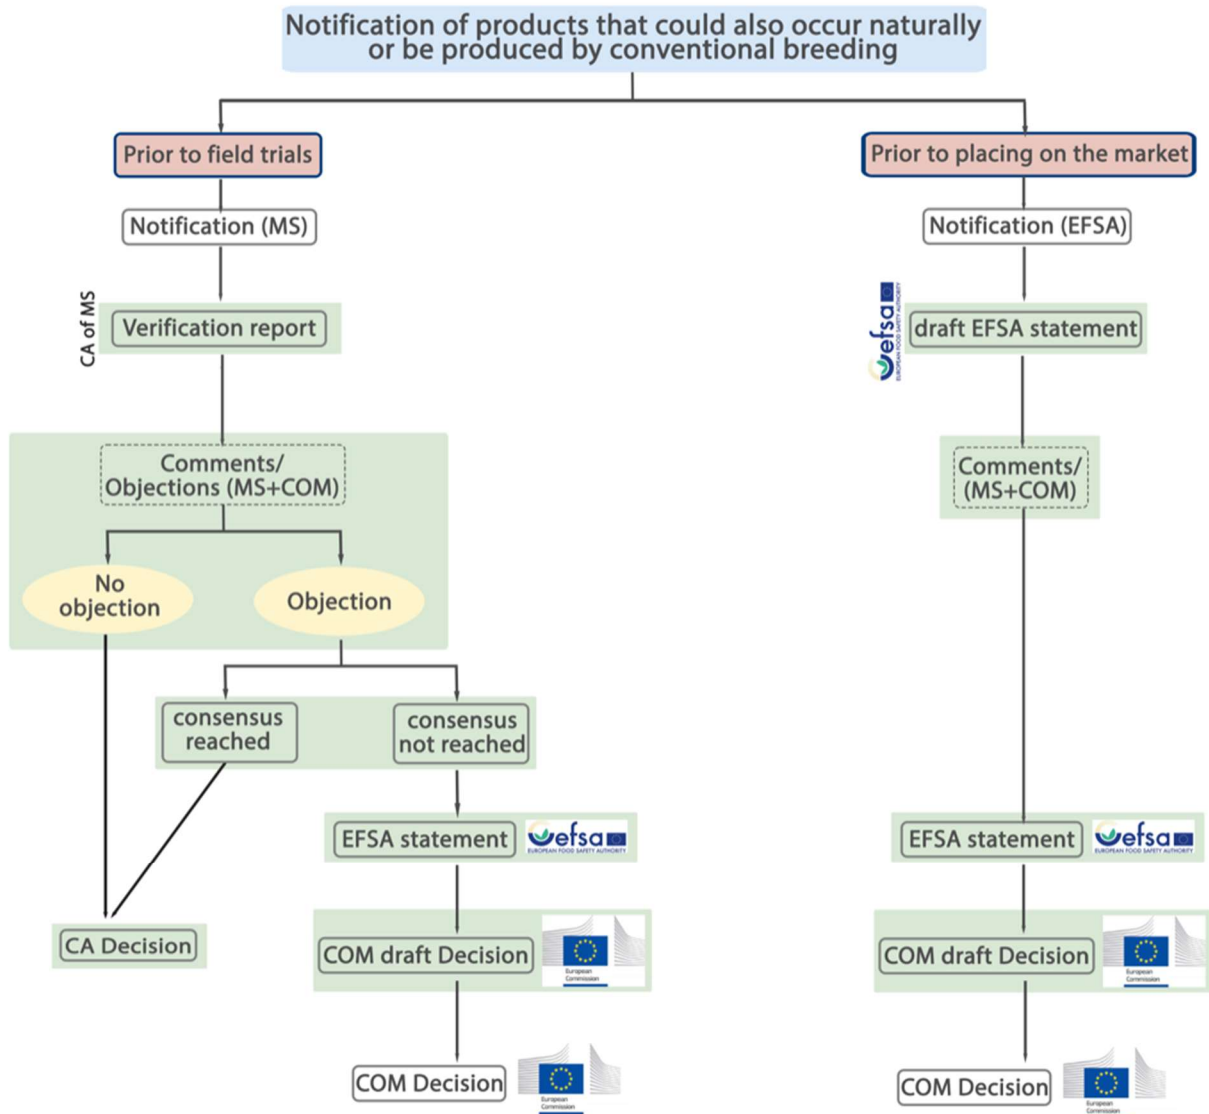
Notification of products that could also occur naturally or be produced by conventional breeding

Prior to field trials

Notification (MS)

CA of MS

Verification report

Comments/ Objections (MS+COM)

No objection

Objection

consensus reached

consensus not reached

EFSA statement

efsa
EUROPEAN FOOD SAFETY AUTHORITY

CA Decision

COM draft Decision

European Commission

COM Decision

European Commission

Prior to placing on the market

Notification (EFSA)

efsa
EUROPEAN FOOD SAFETY AUTHORITY

draft EFSA statement

Comments/ (MS+COM)

EFSA statement

efsa
EUROPEAN FOOD SAFETY AUTHORITY

COM draft Decision

European Commission

COM Decision

European Commission